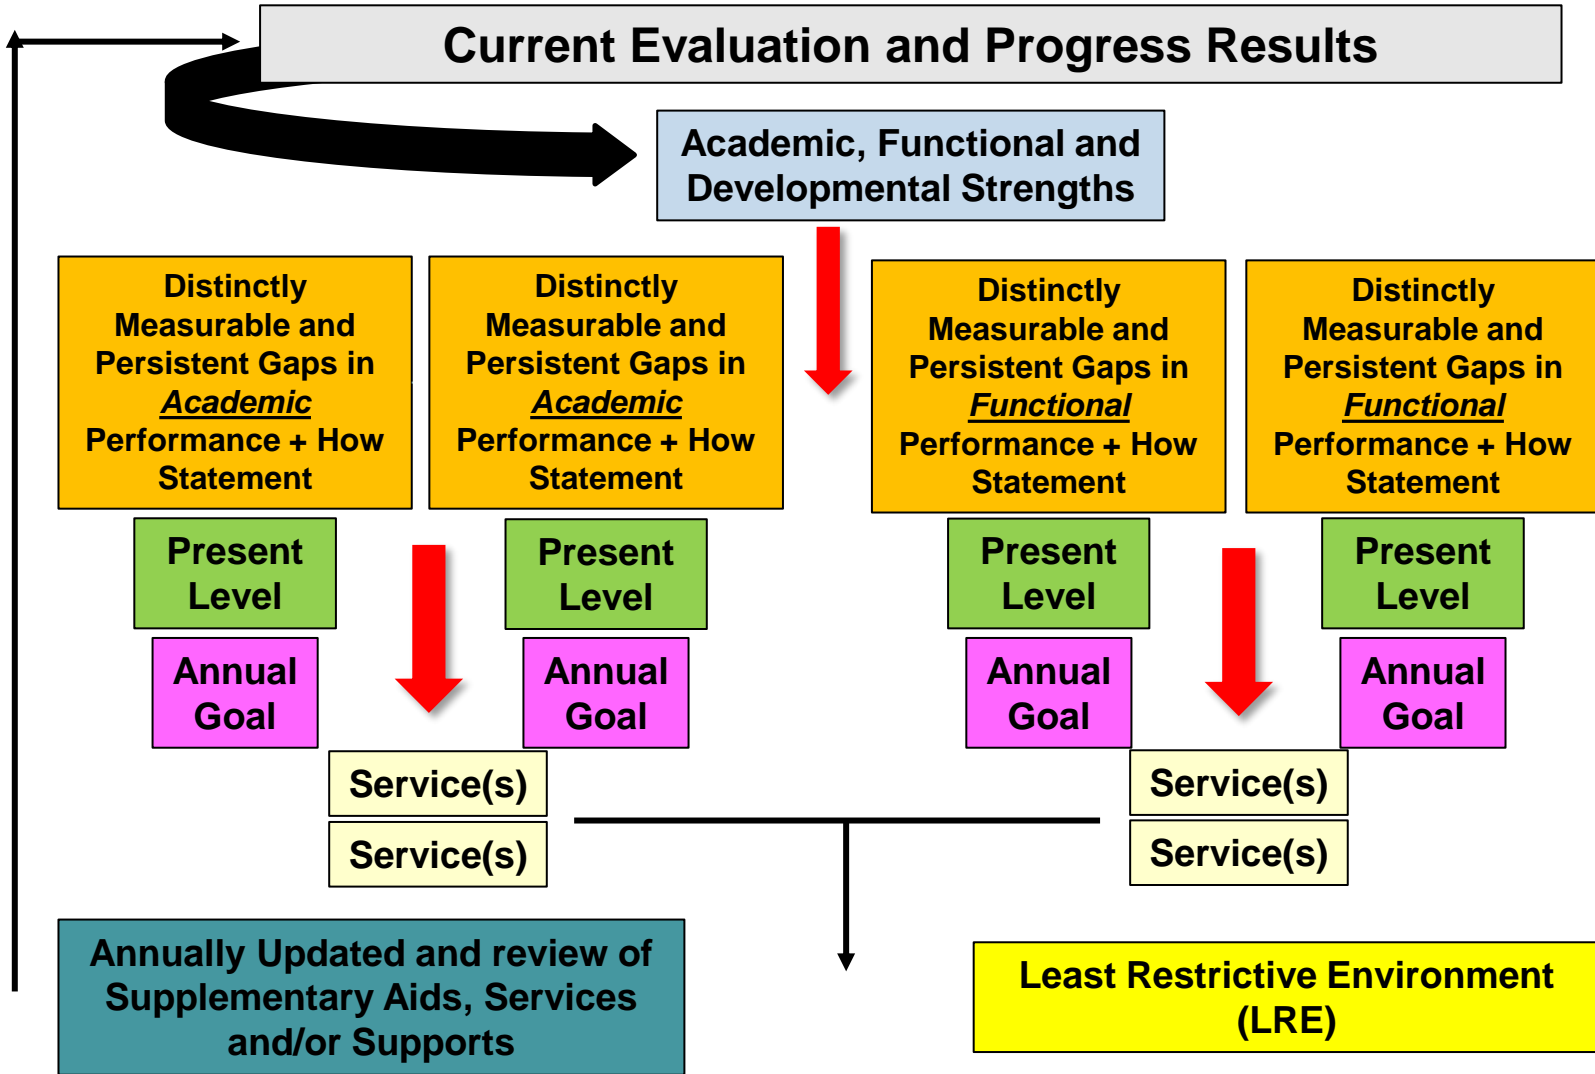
Current Evaluation and Progress Results

Academic, Functional and Developmental Strengths

Distinctly Measurable and Persistent Gaps in *Academic* Performance + How Statement

Distinctly Measurable and Persistent Gaps in *Academic* Performance + How Statement

Distinctly Measurable and Persistent Gaps in *Functional* Performance + How Statement

Distinctly Measurable and Persistent Gaps in *Functional* Performance + How Statement

Present Level

Present Level

Present Level

Present Level

Annual Goal

Annual Goal

Annual Goal

Annual Goal

Service(s)

Service(s)

Service(s)

Service(s)

Annually Updated and review of Supplementary Aids, Services and/or Supports

Least Restrictive Environment (LRE)